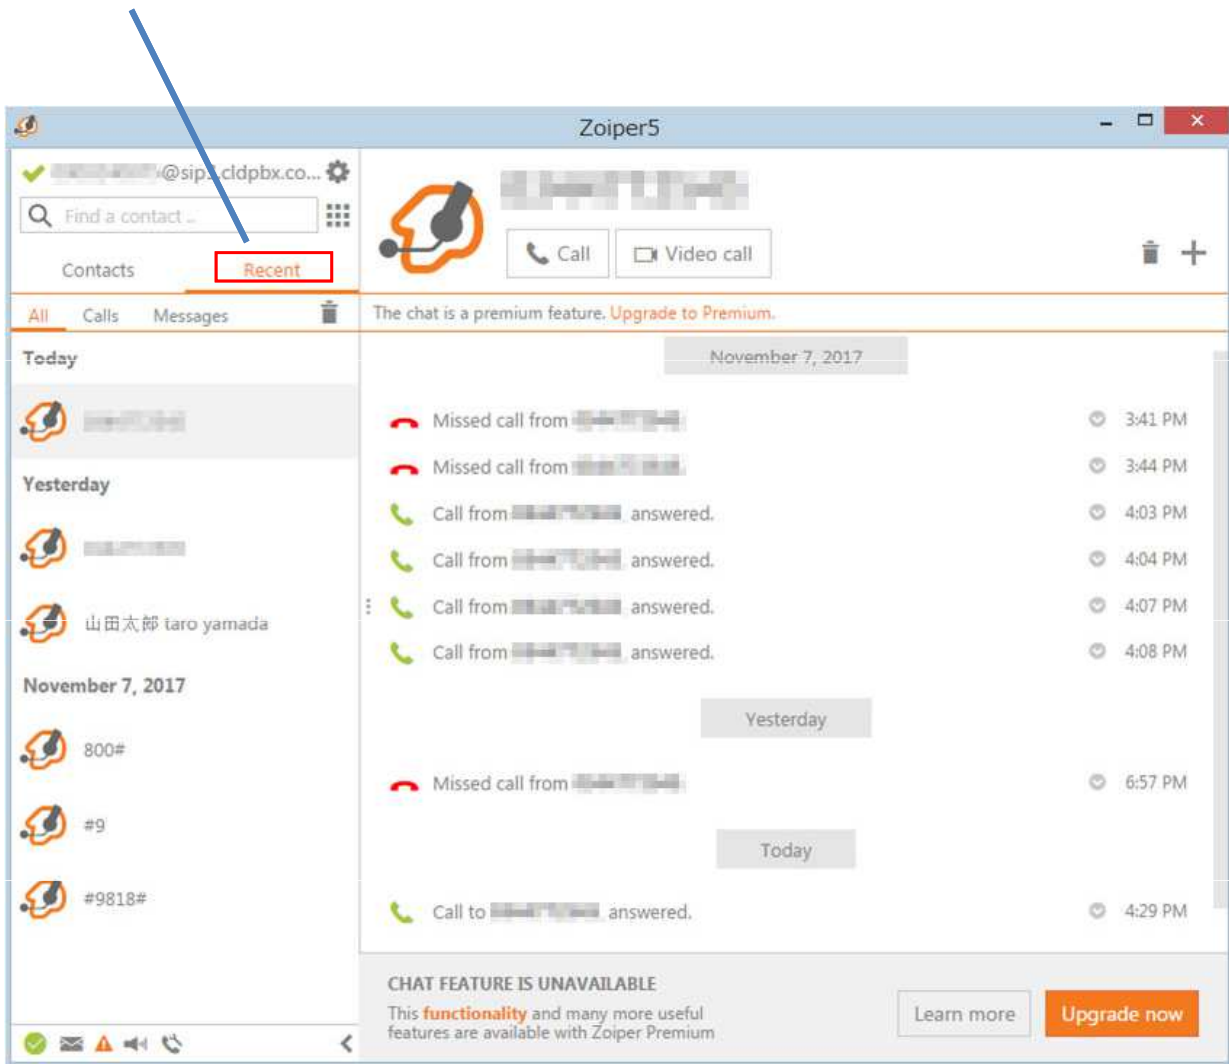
Zoiper5

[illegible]@sip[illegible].cldpbx.co...

Find a contact ..

Contacts Recent

All Calls Messages

Today

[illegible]

Yesterday

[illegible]

山田太郎 taro yamada

November 7, 2017

800#

#9

#9818#

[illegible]

Call Video call

The chat is a premium feature. Upgrade to Premium.

November 7, 2017

Missed call from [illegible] 3:41 PM

Missed call from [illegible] 3:44 PM

Call from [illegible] answered. 4:03 PM

Call from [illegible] answered. 4:04 PM

Call from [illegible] answered. 4:07 PM

Call from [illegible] answered. 4:08 PM

Yesterday

Missed call from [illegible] 6:57 PM

Today

Call to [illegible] answered. 4:29 PM

CHAT FEATURE IS UNAVAILABLE

This functionality and many more useful features are available with Zoiper Premium

Learn more

Upgrade now